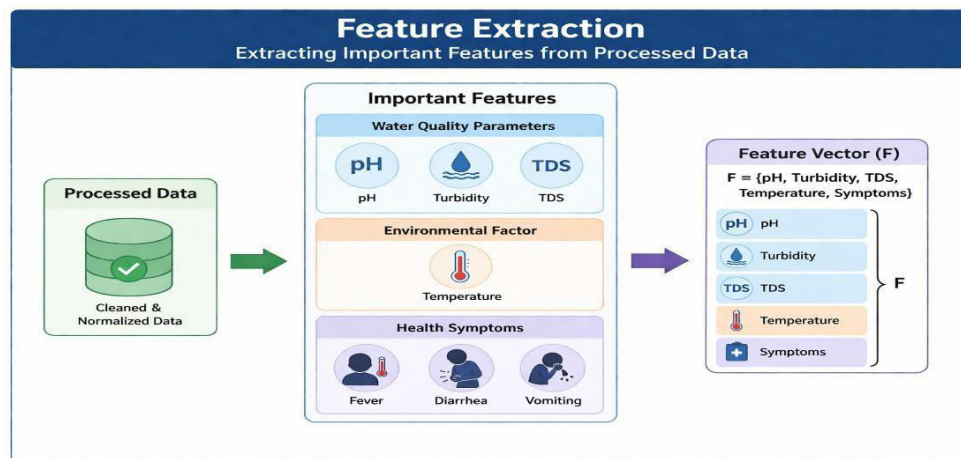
Feature Extraction
Extracting Important Features from Processed Data

Processed Data

Cleaned & Normalized Data

Important Features

Water Quality Parameters

pH
pH

Turbidity

TDS
TDS

Environmental Factor

Temperature

Health Symptoms

Fever

Diarrhea

Vomiting

Feature Vector (F)

F = {pH, Turbidity, TDS, Temperature, Symptoms}

pH pH

Turbidity

TDS TDS

Temperature

Symptoms

F